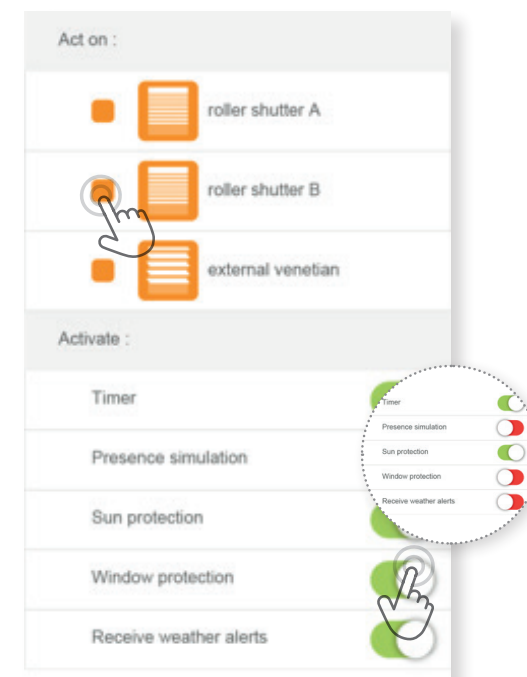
Act on :

roller shutter A

roller shutter B

external venetian

Activate :

Timer

Presence simulation

Sun protection

Window protection

Receive weather alerts

Timer

Presence simulation

Sun protection

Window protection

Receive weather alerts